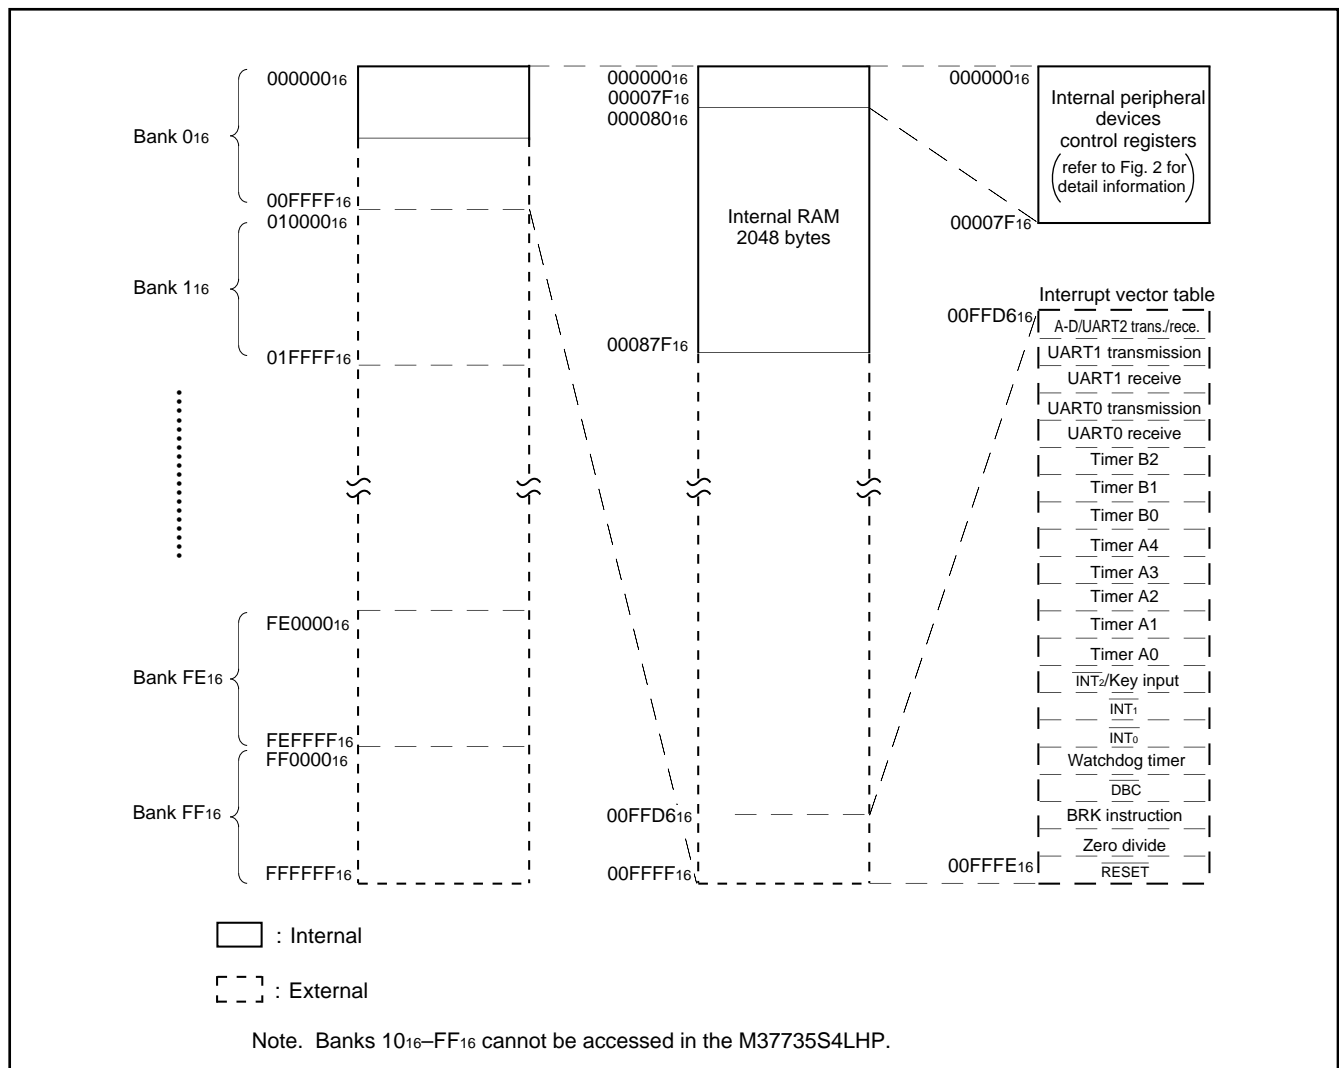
Bank $0_{16}$

$000000_{16}$

$00FFFF_{16}$
$010000_{16}$

Bank $1_{16}$

$01FFFF_{16}$

$FE0000_{16}$

Bank $FE_{16}$

$FEFFFF_{16}$
$FF0000_{16}$

Bank $FF_{16}$

$FFFFFF_{16}$

$000000_{16}$
$00007F_{16}$
$000080_{16}$

Internal RAM
2048 bytes

$00087F_{16}$

$00FFD6_{16}$

$00FFFF_{16}$

$000000_{16}$

Internal peripheral devices control registers
(refer to Fig. 2 for detail information)

$00007F_{16}$

Interrupt vector table

$00FFD6_{16}$

A-D/UART2 trans./rece.
UART1 transmission
UART1 receive
UART0 transmission
UART0 receive
Timer B2
Timer B1
Timer B0
Timer A4
Timer A3
Timer A2
Timer A1
Timer A0
$\overline{INT_2}$/Key input
$\overline{INT_1}$
$\overline{INT_0}$
Watchdog timer
$\overline{DBC}$
BRK instruction
Zero divide
$\overline{RESET}$

$00FFFE_{16}$

: Internal

: External

Note. Banks $10_{16}$–$FF_{16}$ cannot be accessed in the M37735S4LHP.